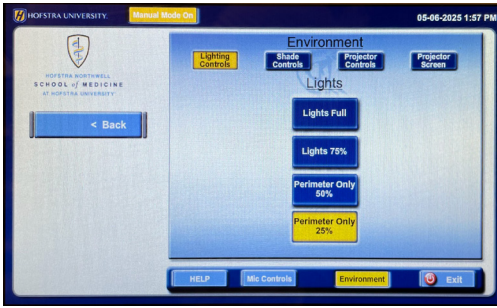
HOFSTRA UNIVERSITY.

Manual Mode On

05-06-2025 1:57 PM

HOFSTRA NORTHWELL SCHOOL of MEDICINE AT HOFSTRA UNIVERSITY

< Back

Environment

Lighting Controls

Shade Controls

Projector Controls

Projector Screen

Lights

Lights Full

Lights 75%

Perimeter Only 50%

Perimeter Only 25%

HELP

Mic Controls

Environment

Exit